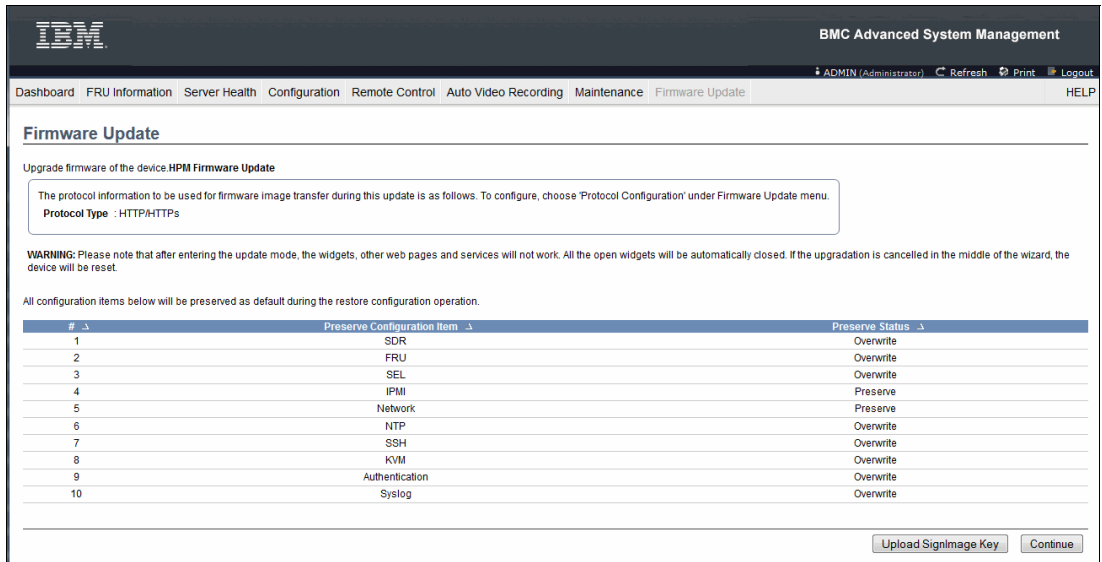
IBM

BMC Advanced System Management

ADMIN (Administrator) Refresh Print Logout

Dashboard FRU Information Server Health Configuration Remote Control Auto Video Recording Maintenance Firmware Update HELP

Firmware Update

Upgrade firmware of the device.HPM Firmware Update

The protocol information to be used for firmware image transfer during this update is as follows. To configure, choose 'Protocol Configuration' under Firmware Update menu.

Protocol Type : HTTP/HTTPs

WARNING: Please note that after entering the update mode, the widgets, other web pages and services will not work. All the open widgets will be automatically closed. If the upgradation is cancelled in the middle of the wizard, the device will be reset.

All configuration items below will be preserved as default during the restore configuration operation.

| # | Preserve Configuration Item | Preserve Status |
|---|---|---|
| 1 | SDR | Overwrite |
| 2 | FRU | Overwrite |
| 3 | SEL | Overwrite |
| 4 | IPMI | Preserve |
| 5 | Network | Preserve |
| 6 | NTP | Overwrite |
| 7 | SSH | Overwrite |
| 8 | KVM | Overwrite |
| 9 | Authentication | Overwrite |
| 10 | Syslog | Overwrite |

Upload SignImage Key Continue